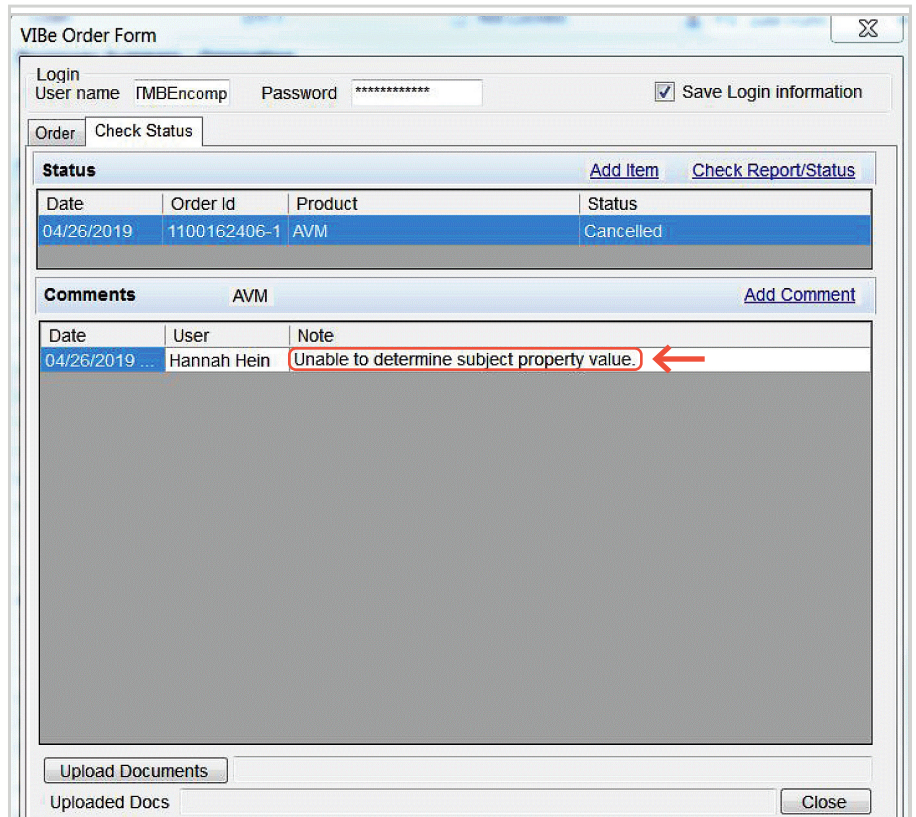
VIBe Order Form

Login
User name TMBEncomp Password ************ Save Login information

Order Check Status

Status Add Item Check Report/Status

| Date | Order Id | Product | Status |
|---|---|---|---|
| 04/26/2019 | 1100162406-1 | AVM | Cancelled |

Comments AVM Add Comment

| Date | User | Note |
|---|---|---|
| 04/26/2019 ... | Hannah Hein | Unable to determine subject property value. |

Upload Documents

Uploaded Docs

Close